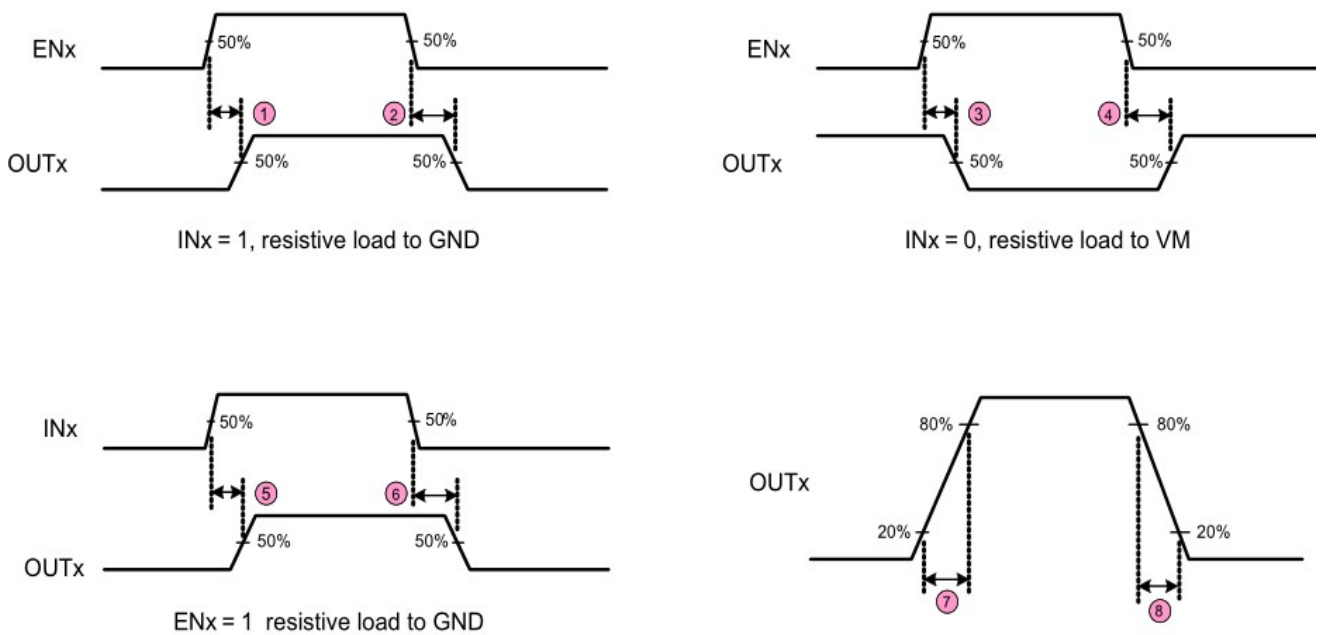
ENx
50%
50%
1
2
OUTx
50%
50%
INx = 1, resistive load to GND

ENx
50%
50%
3
4
OUTx
50%
50%
INx = 0, resistive load to VM

INx
50%
50%
5
6
OUTx
50%
50%
ENx = 1 resistive load to GND

OUTx
80%
80%
20%
20%
7
8